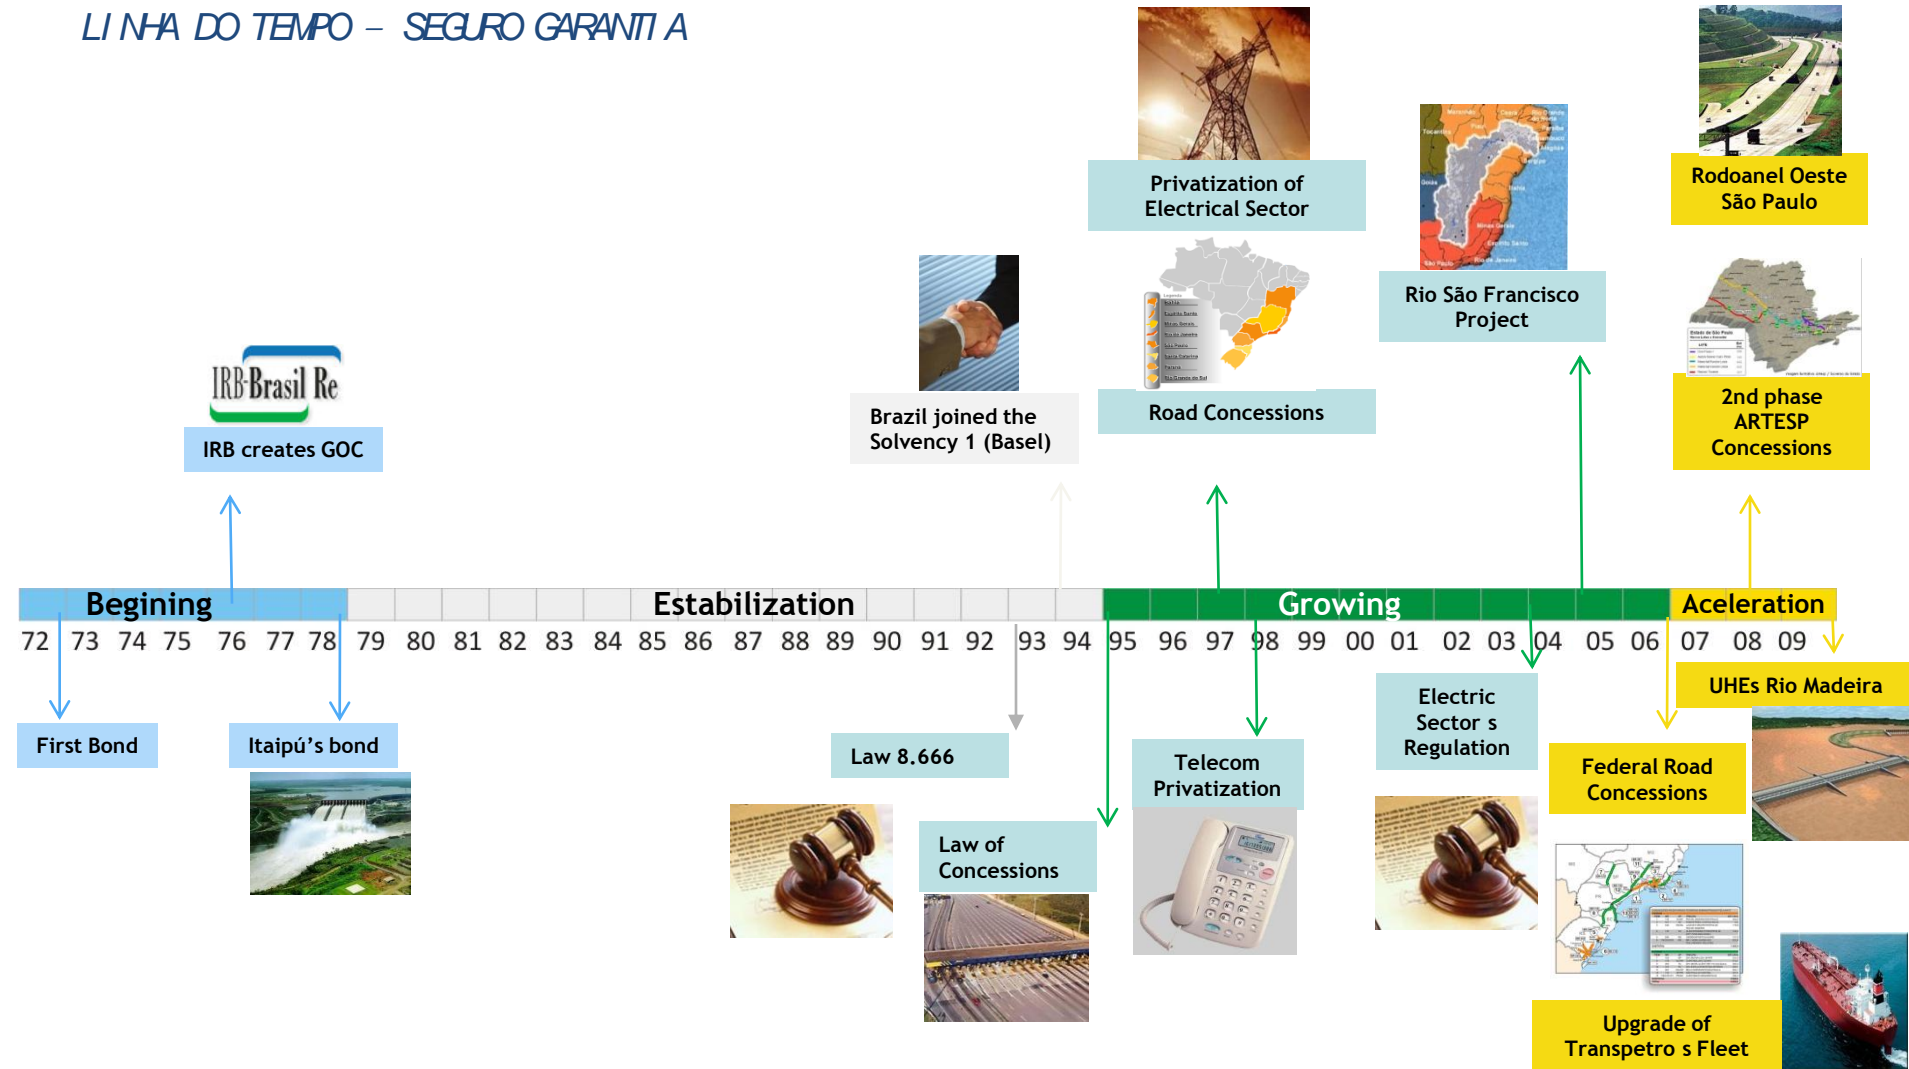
LI NHA DO TEMPO – SEGURO GARANTI A

Privatization of Electrical Sector

Rodoanel Oeste São Paulo

Rio São Francisco Project

IRB Brasil Re

IRB creates GOC

Brazil joined the Solvency 1 (Basel)

Road Concessions

2nd phase ARTESP Concessions

Begining

Estabilization

Growing

Aceleration

72 73 74 75 76 77 78 79 80 81 82 83 84 85 86 87 88 89 90 91 92 93 94 95 96 97 98 99 00 01 02 03 04 05 06 07 08 09

UHEs Rio Madeira

First Bond

Itaipú's bond

Law 8.666

Electric Sector s Regulation

Telecom Privatization

Federal Road Concessions

Law of Concessions

Upgrade of Transpetro s Fleet